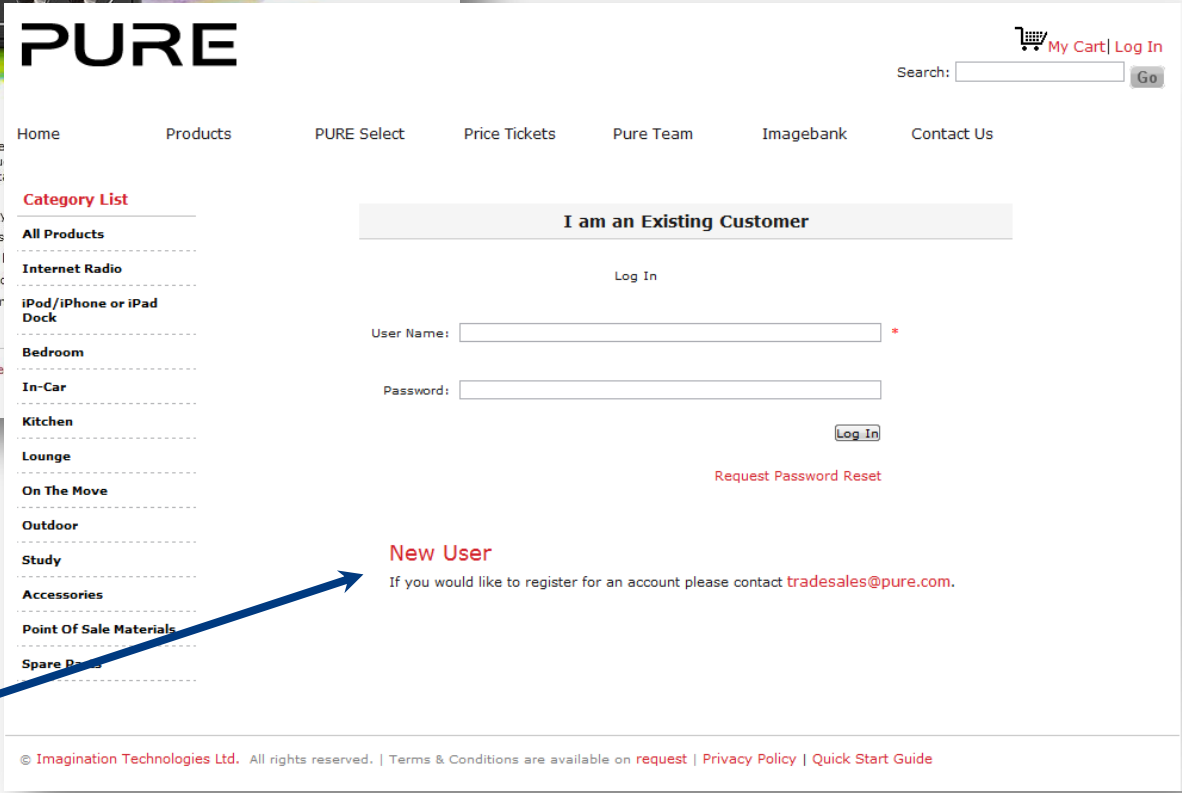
PURE

My Cart| Log In

Search: Go

Home Products PURE Select Price Tickets Pure Team Imagebank Contact Us

Category List

All Products

Internet Radio

iPod/iPhone or iPad Dock

Bedroom

In-Car

Kitchen

Lounge

On The Move

Outdoor

Study

Accessories

Point Of Sale Materials

Spare Pa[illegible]

I am an Existing Customer

Log In

User Name: *

Password:

Log In

Request Password Reset

New User

If you would like to register for an account please contact tradesales@pure.com.

© Imagination Technologies Ltd. All rights reserved. | Terms & Conditions are available on request | Privacy Policy | Quick Start Guide